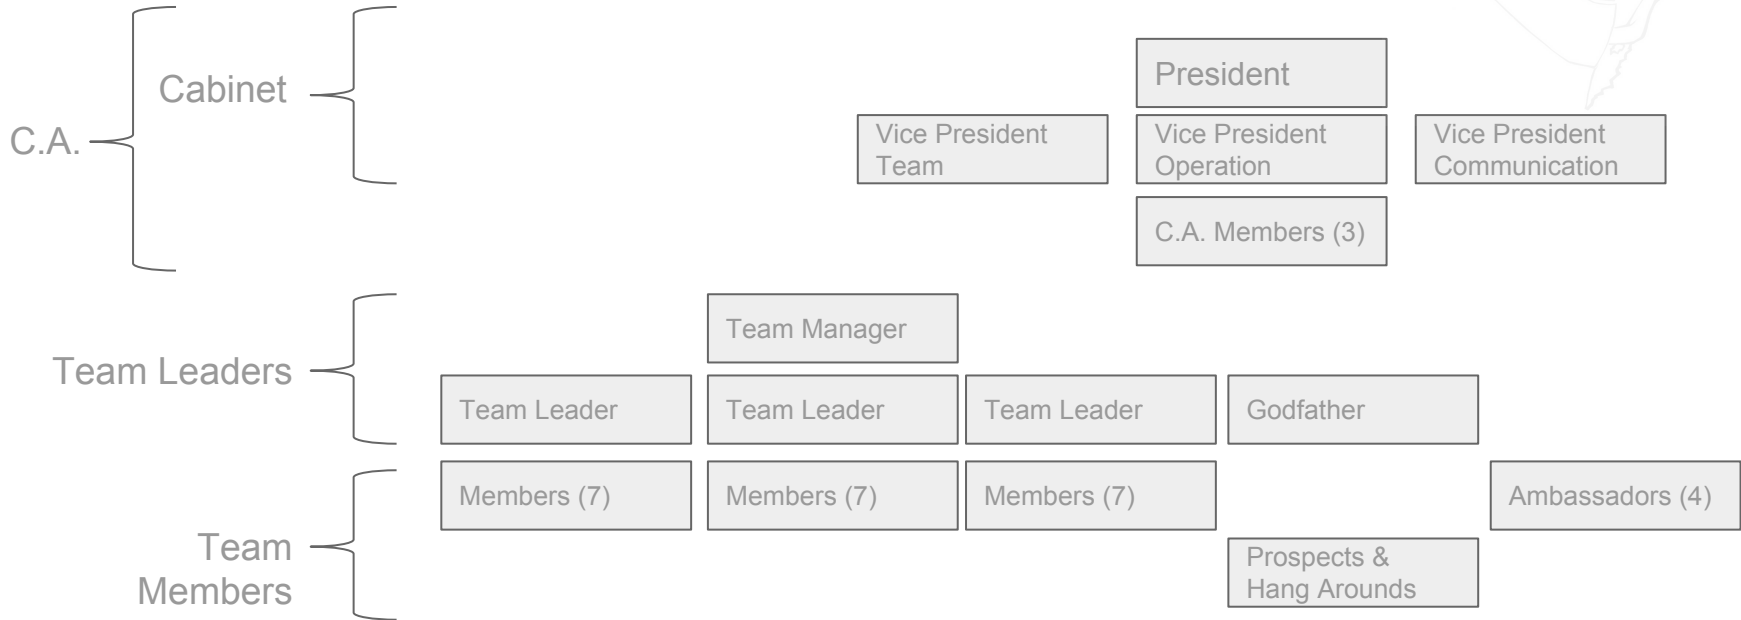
C.A.

Cabinet

President

Vice President Team

Vice President Operation

Vice President Communication

C.A. Members (3)

Team Leaders

Team Manager

Team Leader

Team Leader

Team Leader

Godfather

Team Members

Members (7)

Members (7)

Members (7)

Ambassadors (4)

Prospects & Hang Arounds